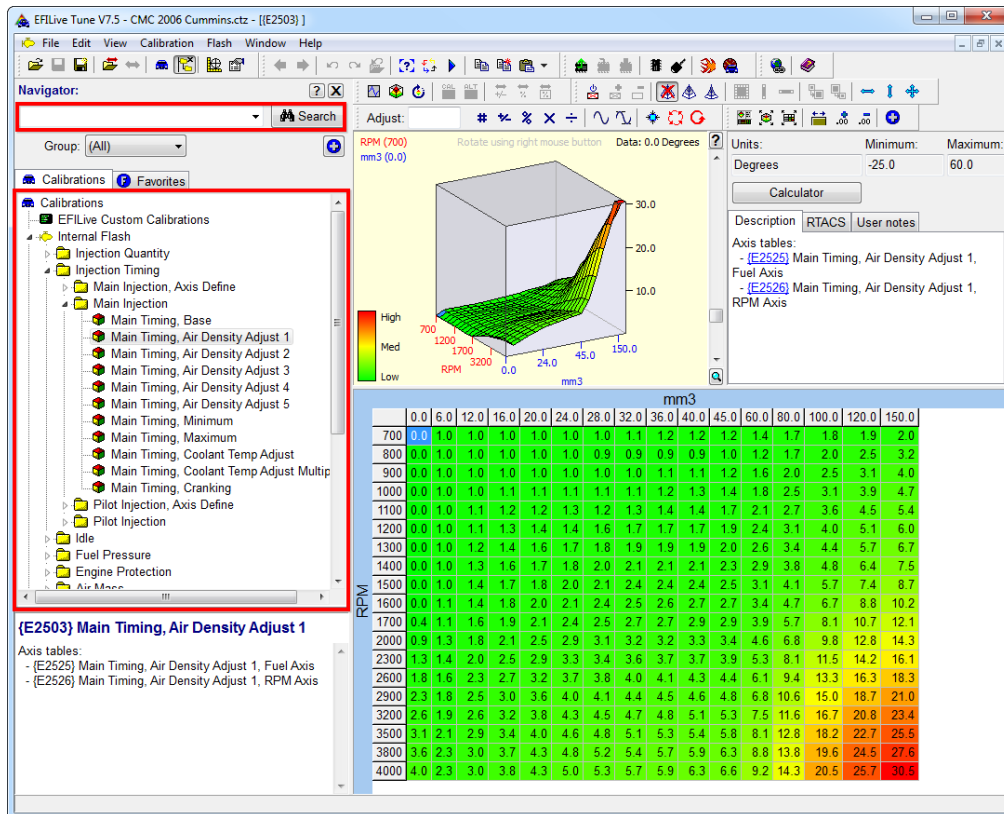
EFILive Tune V7.5 - CMC 2006 Cummins.ctz - [{E2503} ]

File Edit View Calibration Flash Window Help

Navigator:

Search

Group: (All)

Calibrations Favorites

Calibrations
EFILive Custom Calibrations
Internal Flash
Injection Quantity
Injection Timing
Main Injection, Axis Define
Main Injection
Main Timing, Base
Main Timing, Air Density Adjust 1
Main Timing, Air Density Adjust 2
Main Timing, Air Density Adjust 3
Main Timing, Air Density Adjust 4
Main Timing, Air Density Adjust 5
Main Timing, Minimum
Main Timing, Maximum
Main Timing, Coolant Temp Adjust
Main Timing, Coolant Temp Adjust Multip
Main Timing, Cranking
Pilot Injection, Axis Define
Pilot Injection
Idle
Fuel Pressure
Engine Protection
Air Mass

{E2503} Main Timing, Air Density Adjust 1

Axis tables:
- {E2525} Main Timing, Air Density Adjust 1, Fuel Axis
- {E2526} Main Timing, Air Density Adjust 1, RPM Axis

Adjust:

RPM (700)
mm3 (0.0)
Rotate using right mouse button
Data: 0.0 Degrees

30.0
20.0
10.0
High
Med
Low
700
1200
1700
3200
RPM
0.0
24.0
45.0
150.0
mm3

Units: Minimum: Maximum:
Degrees -25.0 60.0

Calculator

Description RTACS User notes

Axis tables:
- {E2525} Main Timing, Air Density Adjust 1, Fuel Axis
- {E2526} Main Timing, Air Density Adjust 1, RPM Axis

mm3

RPM

| | 0.0 | 6.0 | 12.0 | 16.0 | 20.0 | 24.0 | 28.0 | 32.0 | 36.0 | 40.0 | 45.0 | 60.0 | 80.0 | 100.0 | 120.0 | 150.0 |
|---|---|---|---|---|---|---|---|---|---|---|---|---|---|---|---|---|
| 700 | 0.0 | 1.0 | 1.0 | 1.0 | 1.0 | 1.0 | 1.0 | 1.1 | 1.2 | 1.2 | 1.2 | 1.4 | 1.7 | 1.8 | 1.9 | 2.0 |
| 800 | 0.0 | 1.0 | 1.0 | 1.0 | 1.0 | 1.0 | 0.9 | 0.9 | 0.9 | 0.9 | 1.0 | 1.2 | 1.7 | 2.0 | 2.5 | 3.2 |
| 900 | 0.0 | 1.0 | 1.0 | 1.0 | 1.0 | 1.0 | 1.0 | 1.0 | 1.1 | 1.1 | 1.2 | 1.6 | 2.0 | 2.5 | 3.1 | 4.0 |
| 1000 | 0.0 | 1.0 | 1.0 | 1.1 | 1.1 | 1.1 | 1.1 | 1.1 | 1.2 | 1.3 | 1.4 | 1.8 | 2.5 | 3.1 | 3.9 | 4.7 |
| 1100 | 0.0 | 1.0 | 1.1 | 1.2 | 1.2 | 1.3 | 1.2 | 1.3 | 1.4 | 1.4 | 1.7 | 2.1 | 2.7 | 3.6 | 4.5 | 5.4 |
| 1200 | 0.0 | 1.0 | 1.1 | 1.3 | 1.4 | 1.4 | 1.6 | 1.7 | 1.7 | 1.7 | 1.9 | 2.4 | 3.1 | 4.0 | 5.1 | 6.0 |
| 1300 | 0.0 | 1.0 | 1.2 | 1.4 | 1.6 | 1.7 | 1.8 | 1.9 | 1.9 | 1.9 | 2.0 | 2.6 | 3.4 | 4.4 | 5.7 | 6.7 |
| 1400 | 0.0 | 1.0 | 1.3 | 1.6 | 1.7 | 1.8 | 2.0 | 2.1 | 2.1 | 2.1 | 2.3 | 2.9 | 3.8 | 4.8 | 6.4 | 7.5 |
| 1500 | 0.0 | 1.0 | 1.4 | 1.7 | 1.8 | 2.0 | 2.1 | 2.4 | 2.4 | 2.4 | 2.5 | 3.1 | 4.1 | 5.7 | 7.4 | 8.7 |
| 1600 | 0.0 | 1.1 | 1.4 | 1.8 | 2.0 | 2.1 | 2.4 | 2.5 | 2.6 | 2.7 | 2.7 | 3.4 | 4.7 | 6.7 | 8.8 | 10.2 |
| 1700 | 0.4 | 1.1 | 1.6 | 1.9 | 2.1 | 2.4 | 2.5 | 2.7 | 2.7 | 2.9 | 2.9 | 3.9 | 5.7 | 8.1 | 10.7 | 12.1 |
| 2000 | 0.9 | 1.3 | 1.8 | 2.1 | 2.5 | 2.9 | 3.1 | 3.2 | 3.2 | 3.3 | 3.4 | 4.6 | 6.8 | 9.8 | 12.8 | 14.3 |
| 2300 | 1.3 | 1.4 | 2.0 | 2.5 | 2.9 | 3.3 | 3.4 | 3.6 | 3.7 | 3.7 | 3.9 | 5.3 | 8.1 | 11.5 | 14.2 | 16.1 |
| 2600 | 1.8 | 1.6 | 2.3 | 2.7 | 3.2 | 3.7 | 3.8 | 4.0 | 4.1 | 4.3 | 4.4 | 6.1 | 9.4 | 13.3 | 16.3 | 18.3 |
| 2900 | 2.3 | 1.8 | 2.5 | 3.0 | 3.6 | 4.0 | 4.1 | 4.4 | 4.5 | 4.6 | 4.8 | 6.8 | 10.6 | 15.0 | 18.7 | 21.0 |
| 3200 | 2.6 | 1.9 | 2.6 | 3.2 | 3.8 | 4.3 | 4.5 | 4.7 | 4.8 | 5.1 | 5.3 | 7.5 | 11.6 | 16.7 | 20.8 | 23.4 |
| 3500 | 3.1 | 2.1 | 2.9 | 3.4 | 4.0 | 4.6 | 4.8 | 5.1 | 5.3 | 5.4 | 5.8 | 8.1 | 12.8 | 18.2 | 22.7 | 25.5 |
| 3800 | 3.6 | 2.3 | 3.0 | 3.7 | 4.3 | 4.8 | 5.2 | 5.4 | 5.7 | 5.9 | 6.3 | 8.8 | 13.8 | 19.6 | 24.5 | 27.6 |
| 4000 | 4.0 | 2.3 | 3.0 | 3.8 | 4.3 | 5.0 | 5.3 | 5.7 | 5.9 | 6.3 | 6.6 | 9.2 | 14.3 | 20.5 | 25.7 | 30.5 |